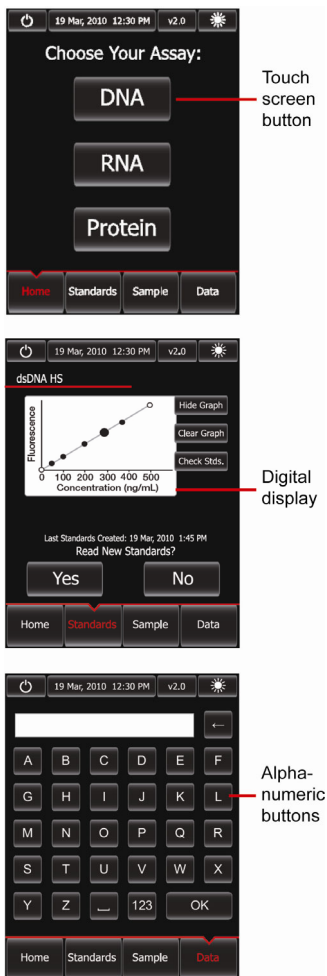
19 Mar, 2010 12:30 PM v2.0

Choose Your Assay:

DNA

RNA

Protein

Touch screen button

Home Standards Sample Data

19 Mar, 2010 12:30 PM v2.0

dsDNA HS

Fluorescence

0 100 200 300 400 500

Concentration (ng/mL)

Hide Graph

Clear Graph

Check Stds.

Digital display

Last Standards Created: 19 Mar, 2010 1:45 PM

Read New Standards?

Yes No

Home Standards Sample Data

19 Mar, 2010 12:30 PM v2.0

←

A B C D E F

G H I J K L

M N O P Q R

S T U V W X

Y Z 123 OK

Alpha-numeric buttons

Home Standards Sample Data